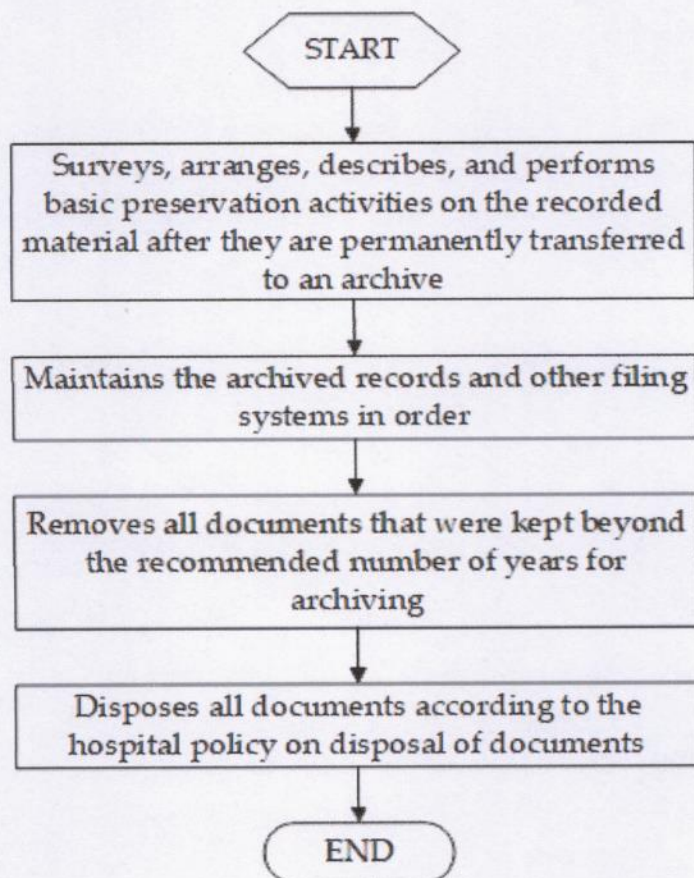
START

Surveys, arranges, describes, and performs basic preservation activities on the recorded material after they are permanently transferred to an archive

Maintains the archived records and other filing systems in order

Removes all documents that were kept beyond the recommended number of years for archiving

Disposes all documents according to the hospital policy on disposal of documents

END